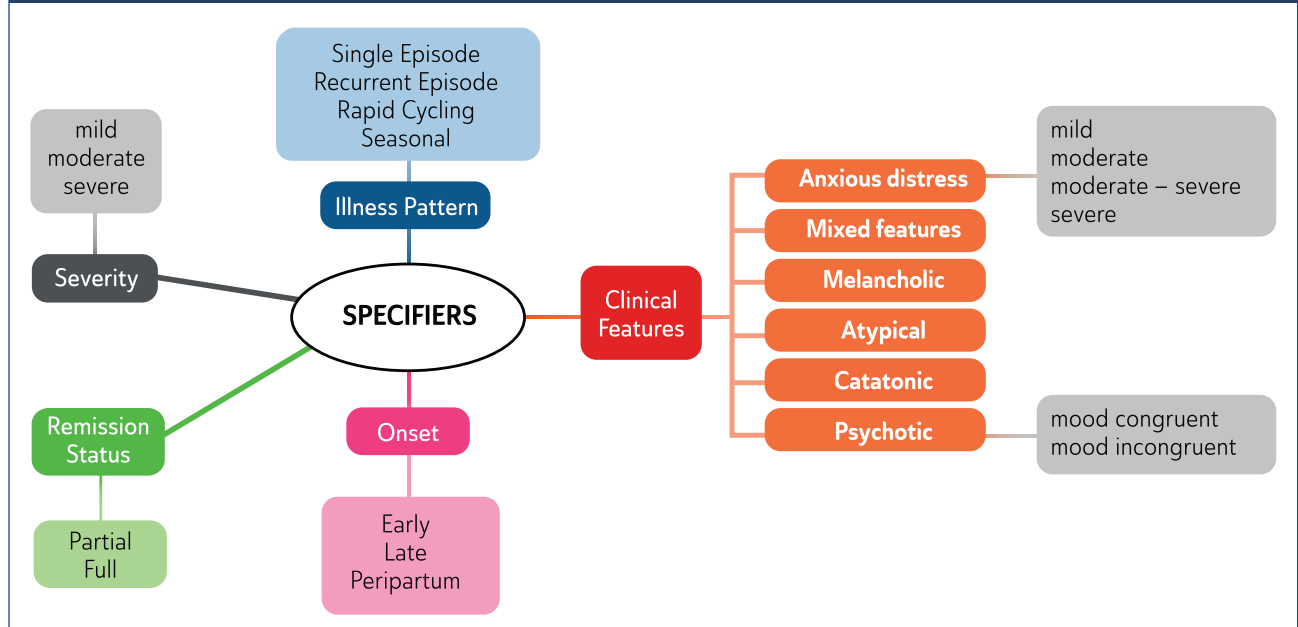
Single Episode
Recurrent Episode
Rapid Cycling
Seasonal

Illness Pattern

mild
moderate
severe

Severity

SPECIFIERS

Remission Status

Partial
Full

Onset

Early
Late
Peripartum

Clinical Features

Anxious distress

mild
moderate
moderate – severe
severe

Mixed features

Melancholic

Atypical

Catatonic

Psychotic

mood congruent
mood incongruent